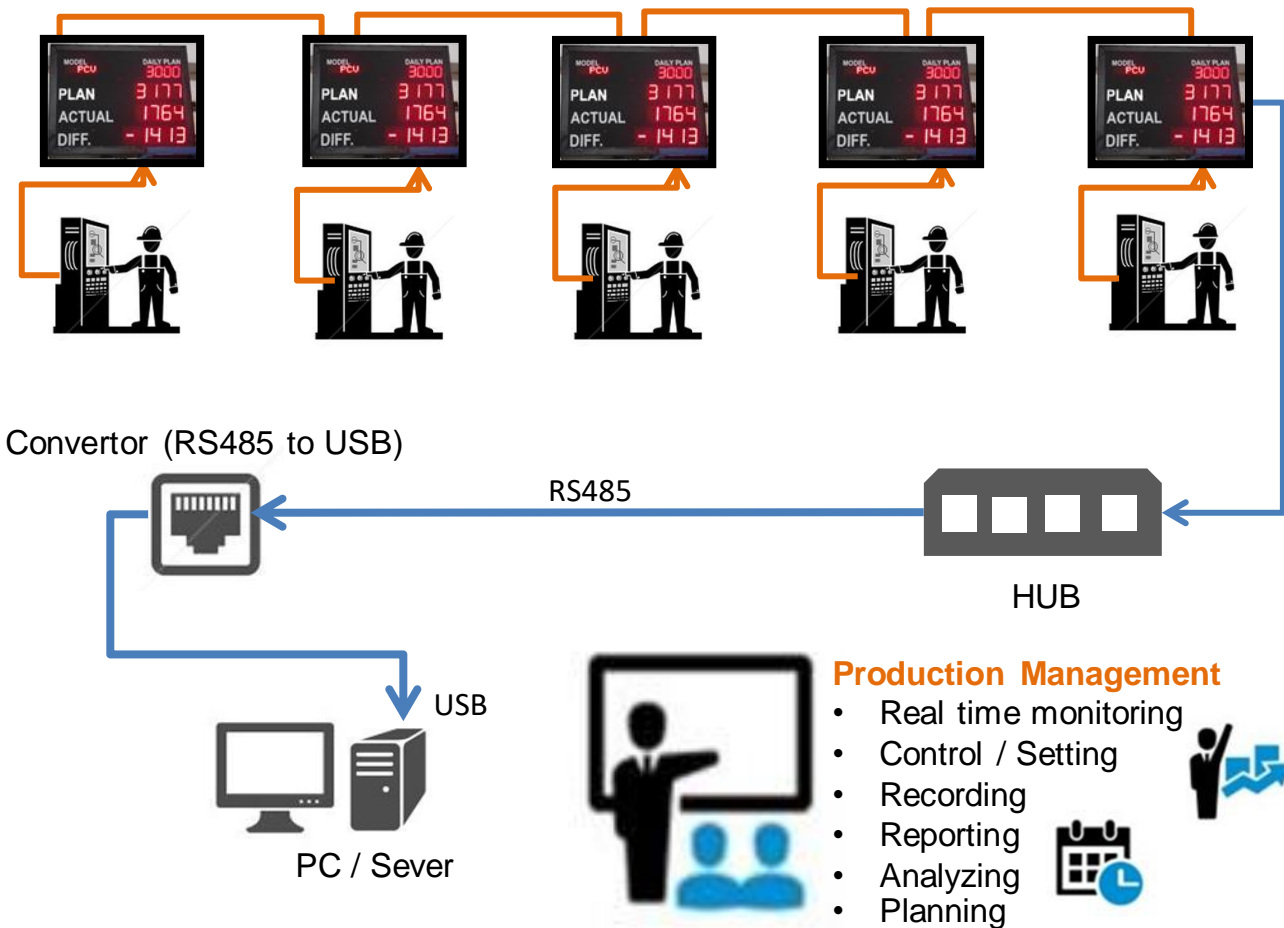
MODEL PCU DAILY PLAN 3000
PLAN 3177
ACTUAL 1764
DIFF. -1413

MODEL PCU DAILY PLAN 3000
PLAN 3177
ACTUAL 1764
DIFF. -1413

MODEL PCU DAILY PLAN 3000
PLAN 3177
ACTUAL 1764
DIFF. -1413

MODEL PCU DAILY PLAN 3000
PLAN 3177
ACTUAL 1764
DIFF. -1413

MODEL PCU DAILY PLAN 3000
PLAN 3177
ACTUAL 1764
DIFF. -1413

Convertor (RS485 to USB)

RS485

HUB

USB

PC / Sever

Production Management
• Real time monitoring
• Control / Setting
• Recording
• Reporting
• Analyzing
• Planning